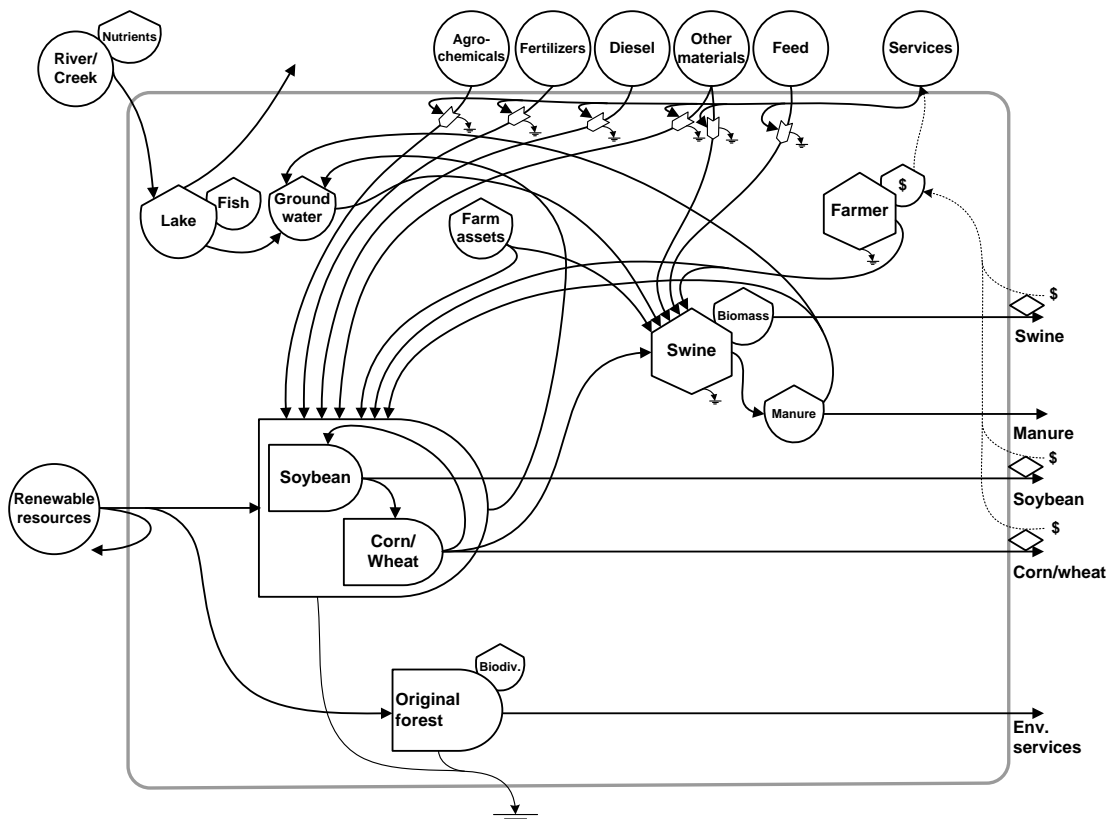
Nutrients
River/
Creek
Agro-
chemicals
Fertilizers
Diesel
Other
materials
Feed
Services
Lake
Fish
Ground
water
$
Farmer
Farm
assets
$
Biomass
Swine
Swine
Manure
Manure
$
Soybean
Soybean
Renewable
resources
Corn/
Wheat
$
Corn/wheat
Biodiv.
Original
forest
Env.
services